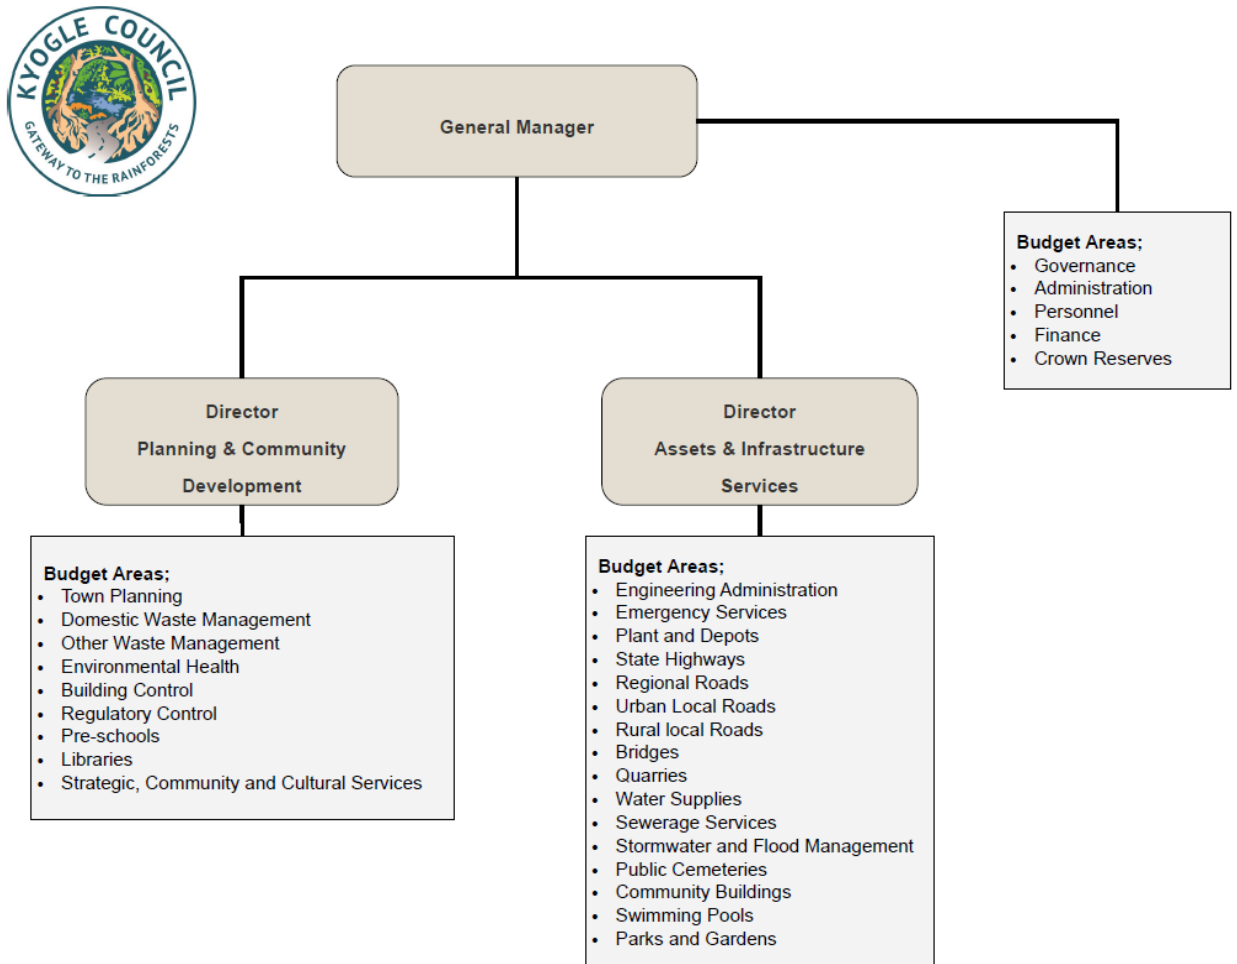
KYOGLE COUNCIL
GATEWAY TO THE RAINFORESTS

General Manager

Budget Areas;
- Governance
- Administration
- Personnel
- Finance
- Crown Reserves

Director
Planning & Community
Development

Director
Assets & Infrastructure
Services

Budget Areas;
- Town Planning
- Domestic Waste Management
- Other Waste Management
- Environmental Health
- Building Control
- Regulatory Control
- Pre-schools
- Libraries
- Strategic, Community and Cultural Services

Budget Areas;
- Engineering Administration
- Emergency Services
- Plant and Depots
- State Highways
- Regional Roads
- Urban Local Roads
- Rural local Roads
- Bridges
- Quarries
- Water Supplies
- Sewerage Services
- Stormwater and Flood Management
- Public Cemeteries
- Community Buildings
- Swimming Pools
- Parks and Gardens